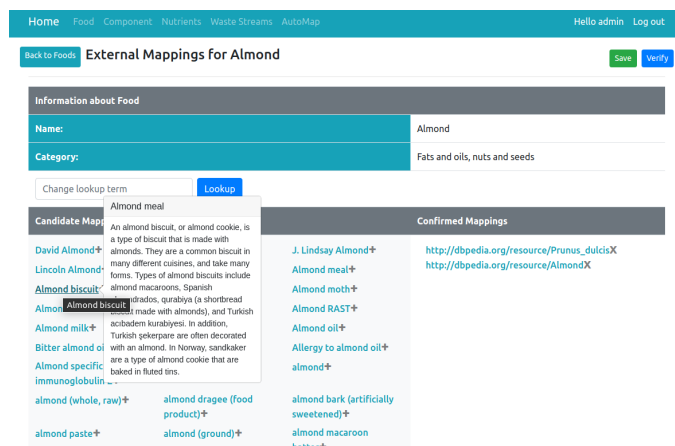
Home Food Component Nutrients Waste Streams AutoMap Hello admin Log out

Back to Foods External Mappings for Almond

Save Verify

Information about Food

| Name: | Almond |
|---|---|
| Category: | Fats and oils, nuts and seeds |

Change lookup term Lookup

Candidate Mapp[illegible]

Confirmed Mappings

Almond meal

An almond biscuit, or almond cookie, is a type of biscuit that is made with almonds. They are a common biscuit in many different cuisines, and take many forms. Types of almond biscuits include almond macaroons, Spanish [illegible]ndrados, qurabiya (a shortbread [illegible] made with almonds), and Turkish acıbadem kurabiyesi. In addition, Turkish şekerpare are often decorated with an almond. In Norway, sandkaker are a type of almond cookie that are baked in fluted tins.

Almond biscuit

David Almond+
Lincoln Almond+
Almond biscuit
Almon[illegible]
Almond milk+
Bitter almond oi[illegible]
Almond specific immunoglobulin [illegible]
almond (whole, raw)+
almond paste+

J. Lindsay Almond+
Almond meal+
Almond moth+
Almond RAST+
Almond oil+
Allergy to almond oil+
almond+
almond dragee (food product)+
almond (ground)+
almond bark (artificially sweetened)+
almond macaroon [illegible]

http://dbpedia.org/resource/Prunus_dulcisX
http://dbpedia.org/resource/AlmondX